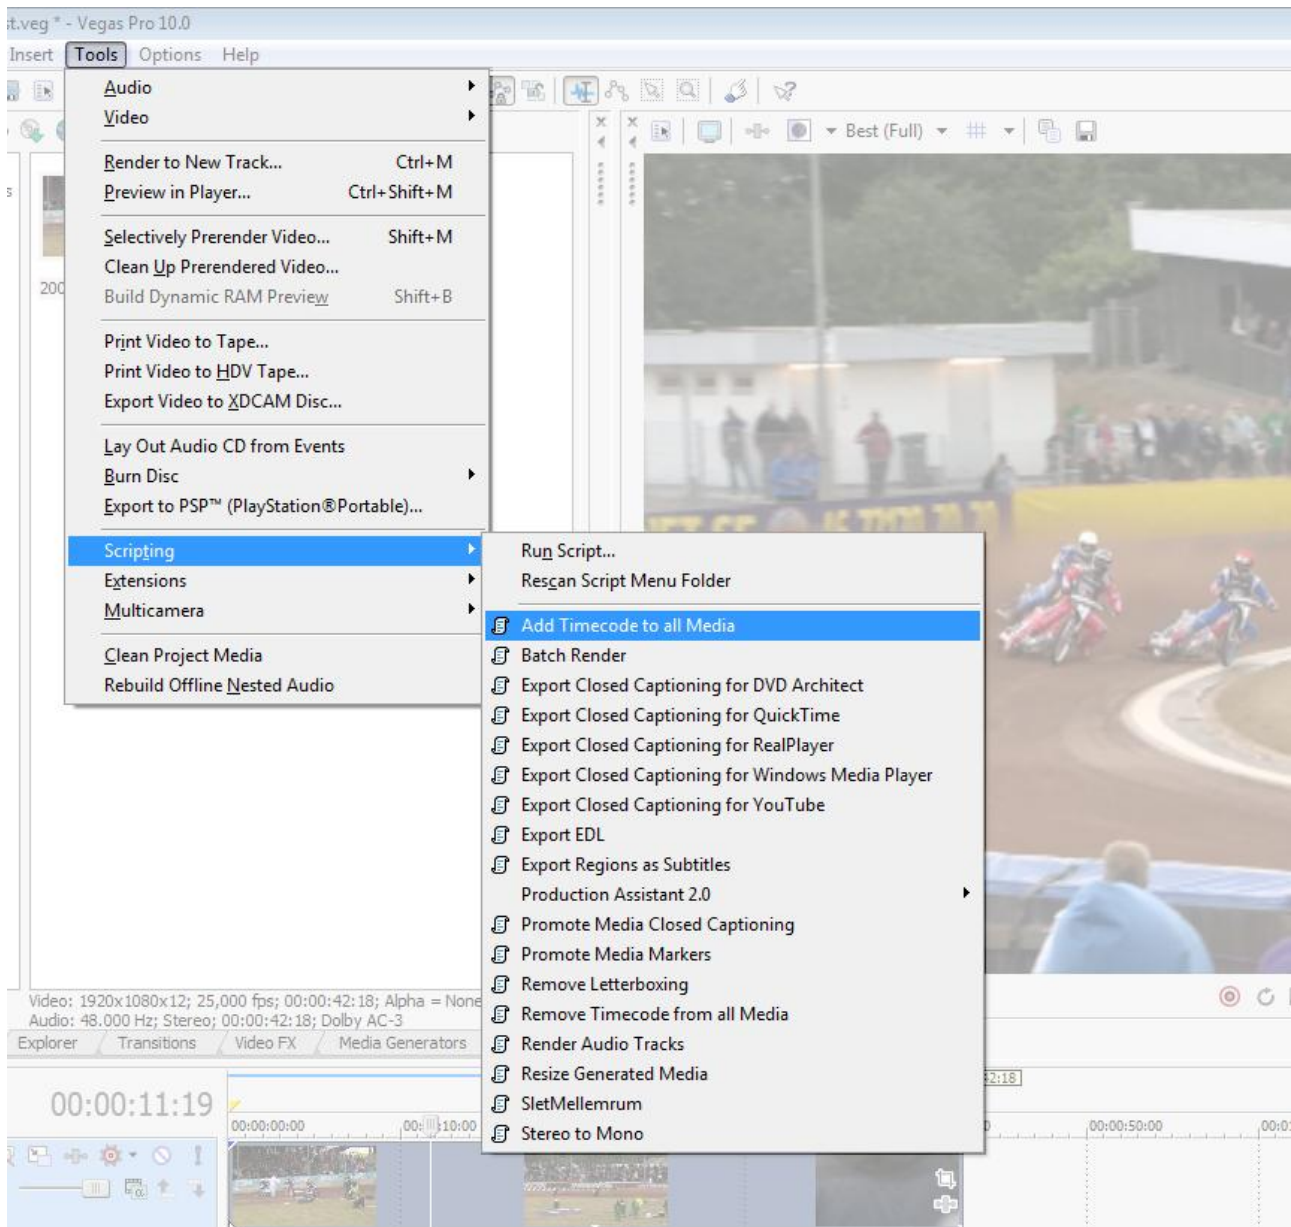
t.veg * - Vegas Pro 10.0

Insert Tools Options Help

Audio
Video

Render to New Track... Ctrl+M
Preview in Player... Ctrl+Shift+M

Selectively Prerender Video... Shift+M
Clean Up Prerendered Video...
Build Dynamic RAM Preview Shift+B

Print Video to Tape...
Print Video to HDV Tape...
Export Video to XDCAM Disc...

Lay Out Audio CD from Events
Burn Disc
Export to PSP™ (PlayStation®Portable)...

Scripting
Extensions
Multicamera

Clean Project Media
Rebuild Offline Nested Audio

Run Script...
Rescan Script Menu Folder

Add Timecode to all Media
Batch Render
Export Closed Captioning for DVD Architect
Export Closed Captioning for QuickTime
Export Closed Captioning for RealPlayer
Export Closed Captioning for Windows Media Player
Export Closed Captioning for YouTube
Export EDL
Export Regions as Subtitles
Production Assistant 2.0
Promote Media Closed Captioning
Promote Media Markers
Remove Letterboxing
Remove Timecode from all Media
Render Audio Tracks
Resize Generated Media
SletMellemrum
Stereo to Mono

Best (Full)

200

Video: 1920x1080x12; 25,000 fps; 00:00:42:18; Alpha = None
Audio: 48.000 Hz; Stereo; 00:00:42:18; Dolby AC-3

Explorer Transitions Video FX Media Generators

00:00:11:19

00:00:00:00 00:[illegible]:10:00 2:18 00:00:50:00 00:0